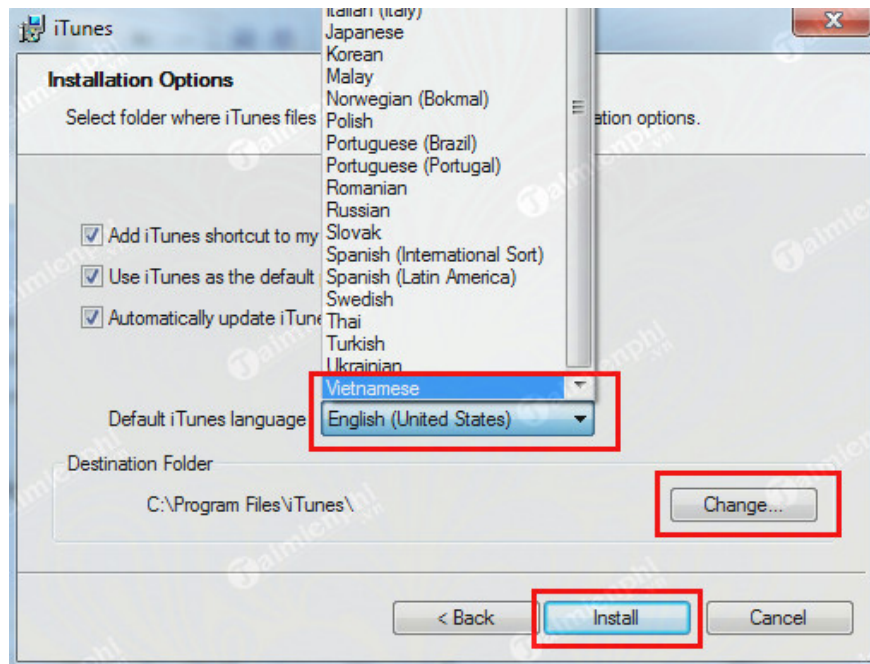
iTunes

Installation Options

Select folder where iTunes files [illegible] ation options.

Italian (Italy)
Japanese
Korean
Malay
Norwegian (Bokmal)
Polish
Portuguese (Brazil)
Portuguese (Portugal)
Romanian
Russian
Slovak
Spanish (International Sort)
Spanish (Latin America)
Swedish
Thai
Turkish
Ukrainian
Vietnamese

Add iTunes shortcut to my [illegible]
Use iTunes as the default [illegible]
Automatically update iTune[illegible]

Default iTunes language English (United States)

Destination Folder
C:\Program Files\iTunes\
Change...

< Back
Install
Cancel

Taimienphi.vn